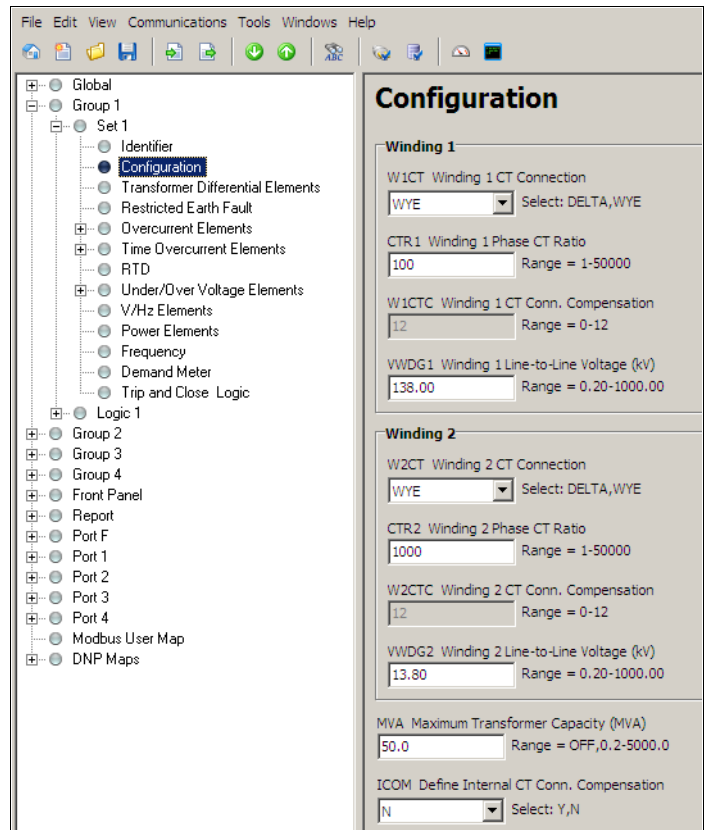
File Edit View Communications Tools Windows Help

Global
Group 1
Set 1
Identifier
Configuration
Transformer Differential Elements
Restricted Earth Fault
Overcurrent Elements
Time Overcurrent Elements
RTD
Under/Over Voltage Elements
V/Hz Elements
Power Elements
Frequency
Demand Meter
Trip and Close Logic
Logic 1
Group 2
Group 3
Group 4
Front Panel
Report
Port F
Port 1
Port 2
Port 3
Port 4
Modbus User Map
DNP Maps

Configuration

Winding 1

W1CT Winding 1 CT Connection
WYE Select: DELTA,WYE

CTR1 Winding 1 Phase CT Ratio
100 Range = 1-50000

W1CTC Winding 1 CT Conn. Compensation
12 Range = 0-12

VWDG1 Winding 1 Line-to-Line Voltage (kV)
138.00 Range = 0.20-1000.00

Winding 2

W2CT Winding 2 CT Connection
WYE Select: DELTA,WYE

CTR2 Winding 2 Phase CT Ratio
1000 Range = 1-50000

W2CTC Winding 2 CT Conn. Compensation
12 Range = 0-12

VWDG2 Winding 2 Line-to-Line Voltage (kV)
13.80 Range = 0.20-1000.00

MVA Maximum Transformer Capacity (MVA)
50.0 Range = OFF,0.2-5000.0

ICOM Define Internal CT Conn. Compensation
N Select: Y,N